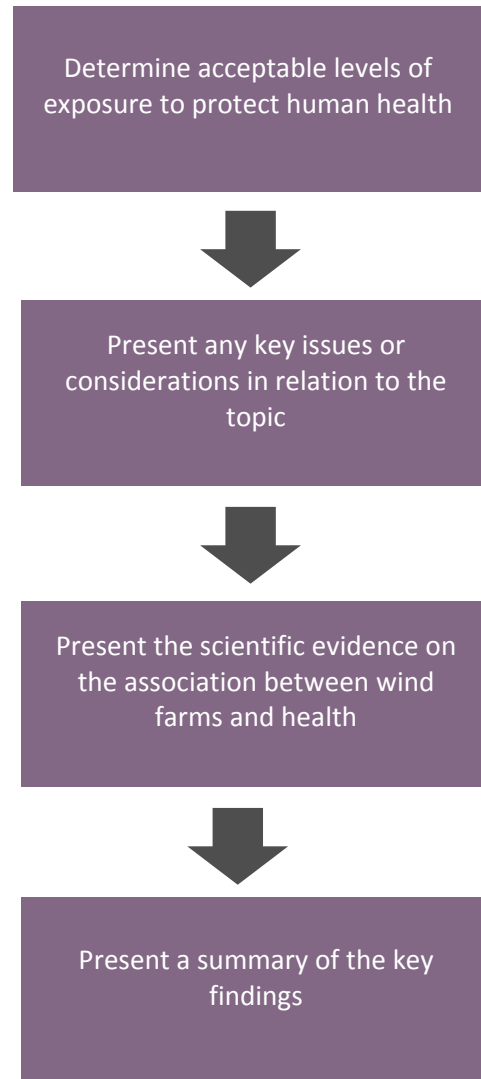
Determine acceptable levels of exposure to protect human health

Present any key issues or considerations in relation to the topic

Present the scientific evidence on the association between wind farms and health

Present a summary of the key findings